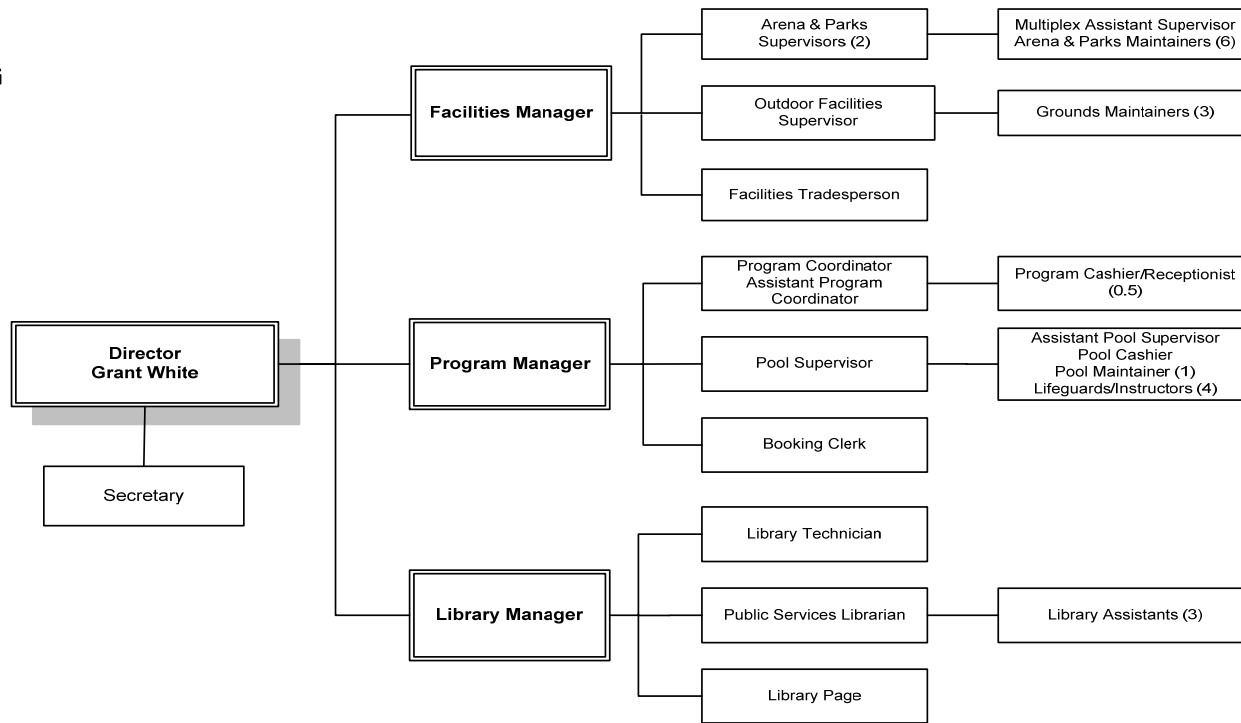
Director
Grant White

Secretary

Facilities Manager

Arena & Parks Supervisors (2)

Multiplex Assistant Supervisor
Arena & Parks Maintainers (6)

Outdoor Facilities Supervisor

Grounds Maintainers (3)

Facilities Tradesperson

Program Manager

Program Coordinator
Assistant Program Coordinator

Program Cashier/Receptionist (0.5)

Pool Supervisor

Assistant Pool Supervisor
Pool Cashier
Pool Maintainer (1)
Lifeguards/Instructors (4)

Booking Clerk

Library Manager

Library Technician

Public Services Librarian

Library Assistants (3)

Library Page